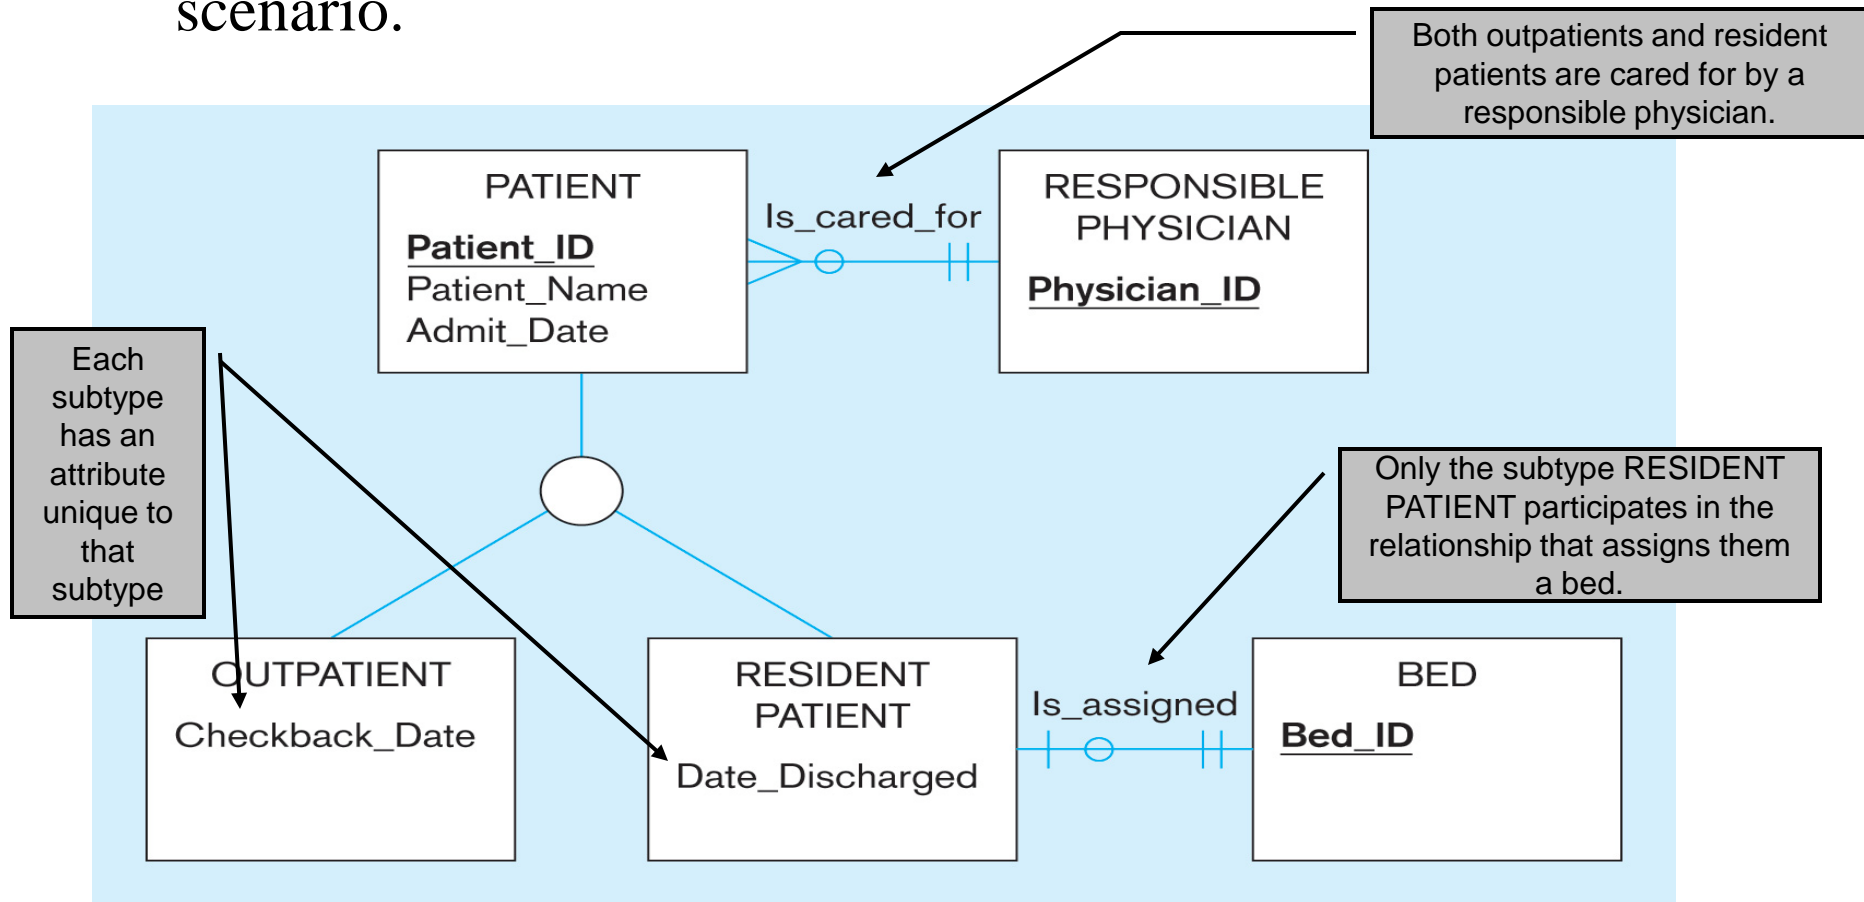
scenario.

Both outpatients and resident patients are cared for by a responsible physician.

PATIENT
Patient_ID
Patient_Name
Admit_Date

Is_cared_for

RESPONSIBLE PHYSICIAN
Physician_ID

Each subtype has an attribute unique to that subtype

Only the subtype RESIDENT PATIENT participates in the relationship that assigns them a bed.

OUTPATIENT
Checkback_Date

RESIDENT PATIENT
Date_Discharged

Is_assigned

BED
Bed_ID